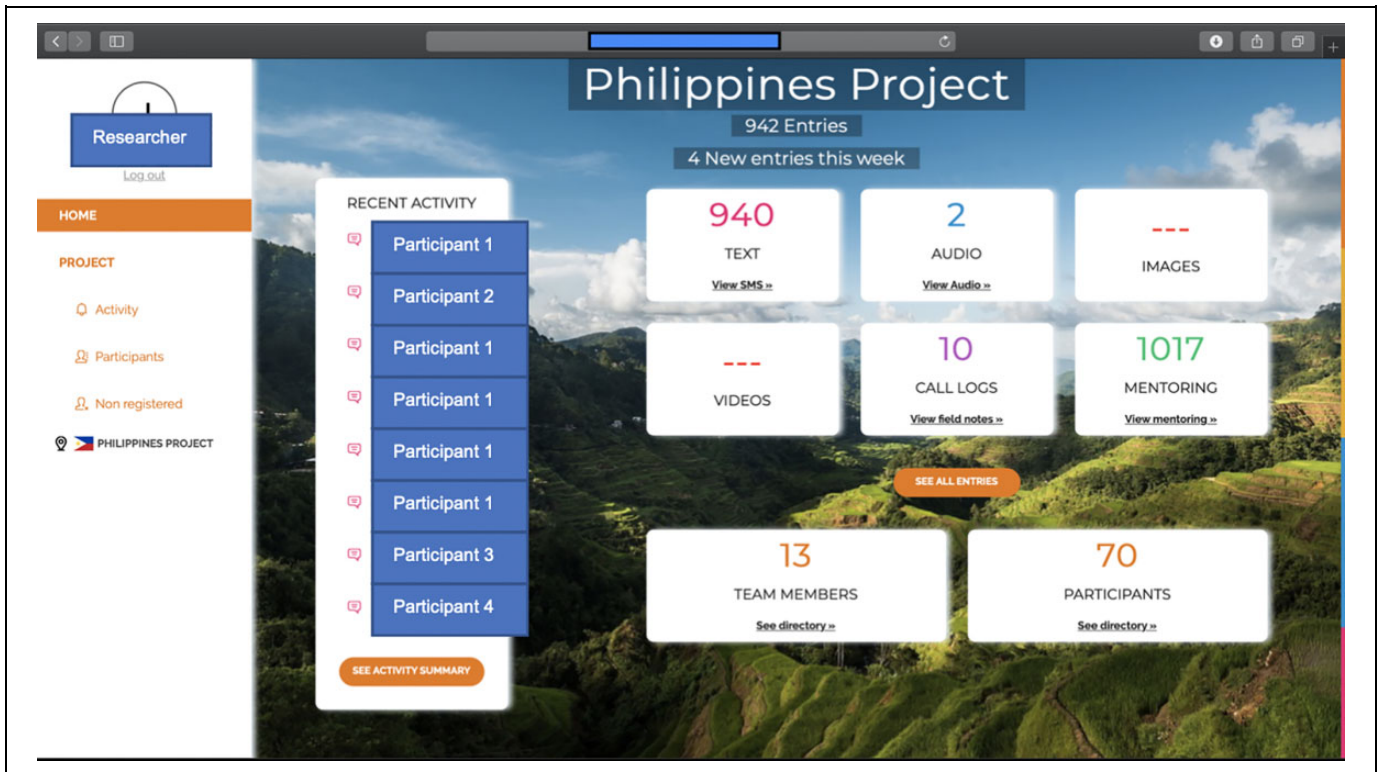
Researcher
Log out

HOME

PROJECT

Activity

Participants

Non registered

PHILIPPINES PROJECT

Philippines Project
942 Entries
4 New entries this week

RECENT ACTIVITY
Participant 1
Participant 2
Participant 1
Participant 1
Participant 1
Participant 1
Participant 3
Participant 4

SEE ACTIVITY SUMMARY

940
TEXT
View SMS »

2
AUDIO
View Audio »

---
IMAGES

---
VIDEOS

10
CALL LOGS
View field notes »

1017
MENTORING
View mentoring »

SEE ALL ENTRIES

13
TEAM MEMBERS
See directory »

70
PARTICIPANTS
See directory »